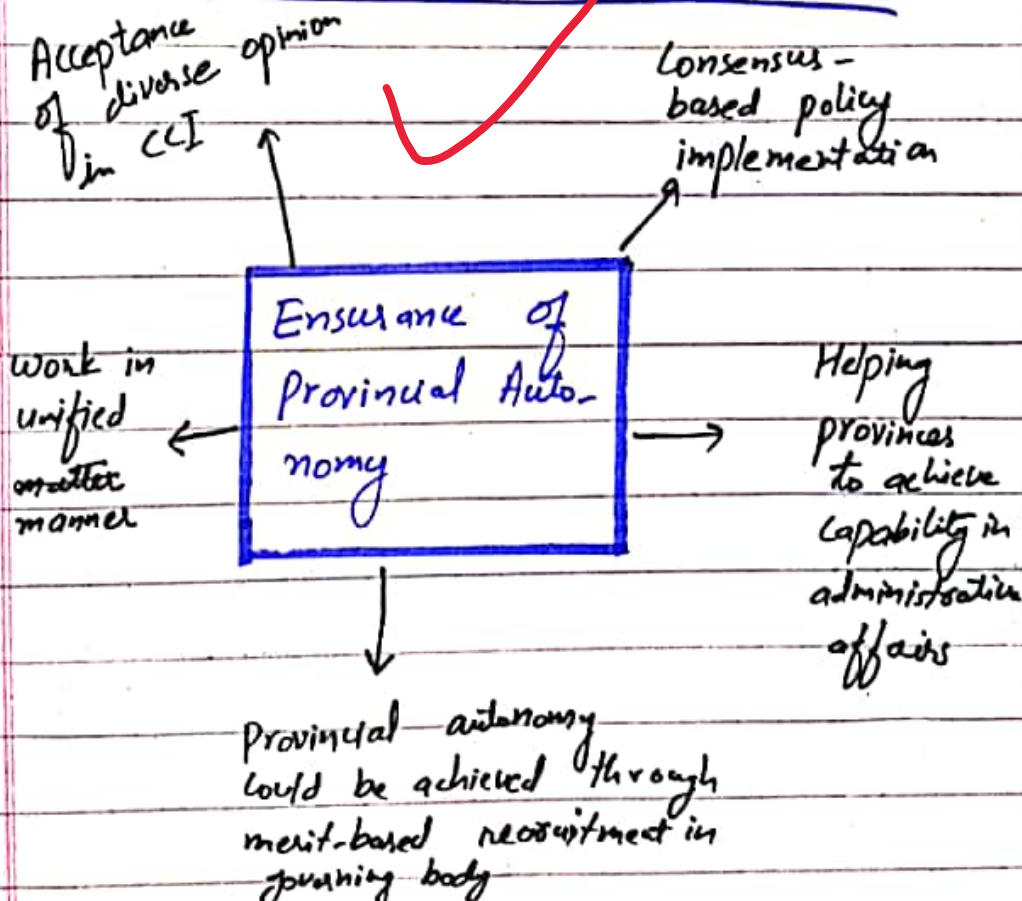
Acceptance of diverse opinion in CCI

Consensus-based policy implementation

Ensurance of Provincial Autonomy

Work in unified ~~matter~~ manner

Helping provinces to achieve capability in administration affairs

Provincial autonomy could be achieved through merit-based recruitment in governing body